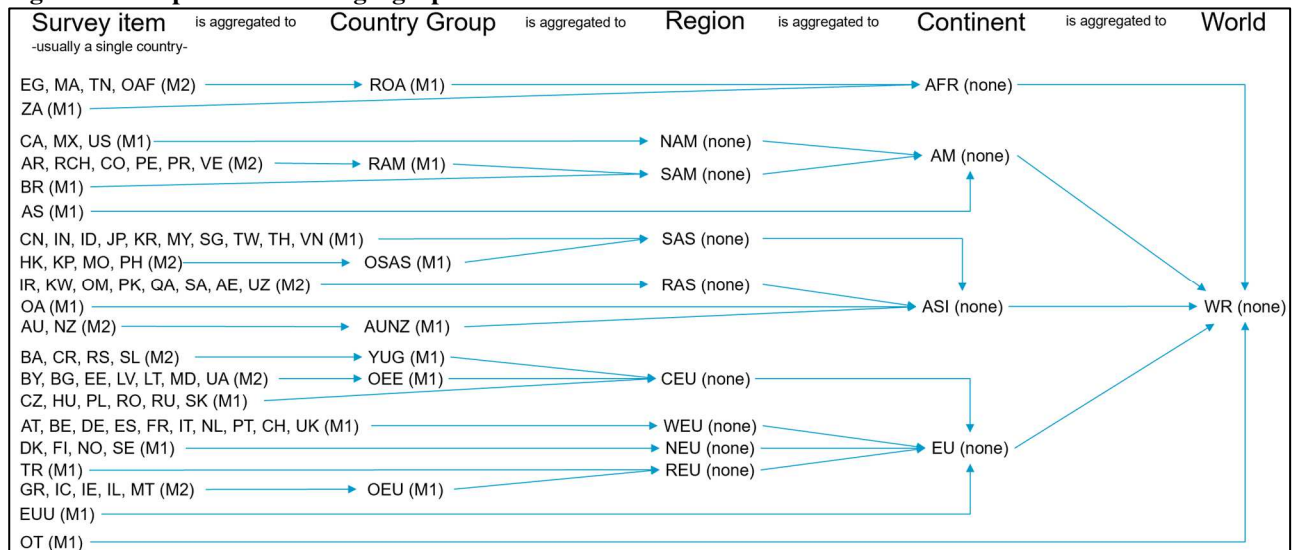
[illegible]

Survey item is aggregated to Country Group is aggregated to Region is aggregated to Continent is aggregated to World
-usually a single country-

EG, MA, TN, OAF (M2)
ROA (M1)
AFR (none)
ZA (M1)
CA, MX, US (M1)
NAM (none)
AM (none)
AR, RCH, CO, PE, PR, VE (M2)
RAM (M1)
SAM (none)
BR (M1)
AS (M1)
CN, IN, ID, JP, KR, MY, SG, TW, TH, VN (M1)
SAS (none)
HK, KP, MO, PH (M2)
OSAS (M1)
IR, KW, OM, PK, QA, SA, AE, UZ (M2)
RAS (none)
OA (M1)
ASI (none)
WR (none)
AU, NZ (M2)
AUNZ (M1)
BA, CR, RS, SL (M2)
YUG (M1)
BY, BG, EE, LV, LT, MD, UA (M2)
OEE (M1)
CEU (none)
CZ, HU, PL, RO, RU, SK (M1)
AT, BE, DE, ES, FR, IT, NL, PT, CH, UK (M1)
WEU (none)
DK, FI, NO, SE (M1)
NEU (none)
EU (none)
TR (M1)
REU (none)
GR, IC, IE, IL, MT (M2)
OEU (M1)
EUU (M1)
OT (M1)